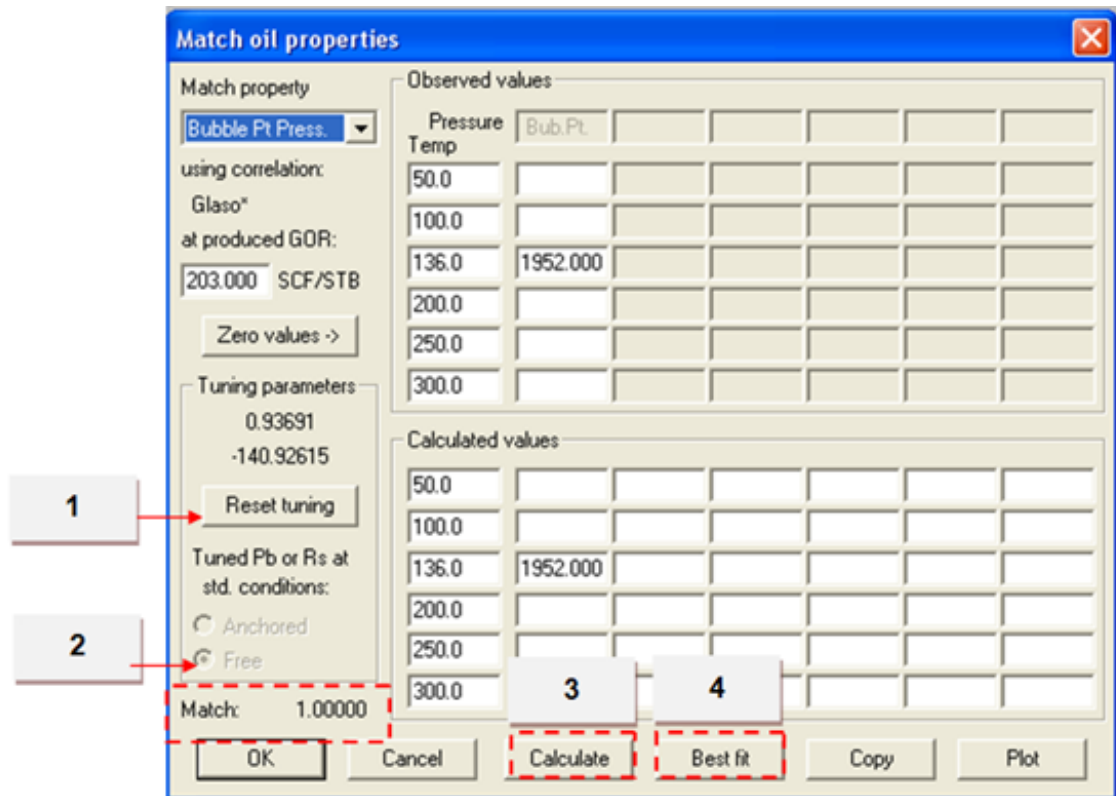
Match oil properties

Match property
Bubble Pt Press.
using correlation:
Glaso*
at produced GOR:
203.000 SCF/STB
Zero values ->
Tuning parameters
0.93691
-140.92615
Reset tuning
Tuned Pb or Rs at std. conditions:
Anchored
Free
Match: 1.00000

Observed values

| Pressure Temp | Bub.Pt. | | | | | |
|---|---|---|---|---|---|---|
| 50.0 | | | | | | |
| 100.0 | | | | | | |
| 136.0 | 1952.000 | | | | | |
| 200.0 | | | | | | |
| 250.0 | | | | | | |
| 300.0 | | | | | | |

Calculated values

| | | | | | | |
|---|---|---|---|---|---|---|
| 50.0 | | | | | | |
| 100.0 | | | | | | |
| 136.0 | 1952.000 | | | | | |
| 200.0 | | | | | | |
| 250.0 | | | | | | |
| 300.0 | | | | | | |

1
2
3
4

OK Cancel Calculate Best fit Copy Plot